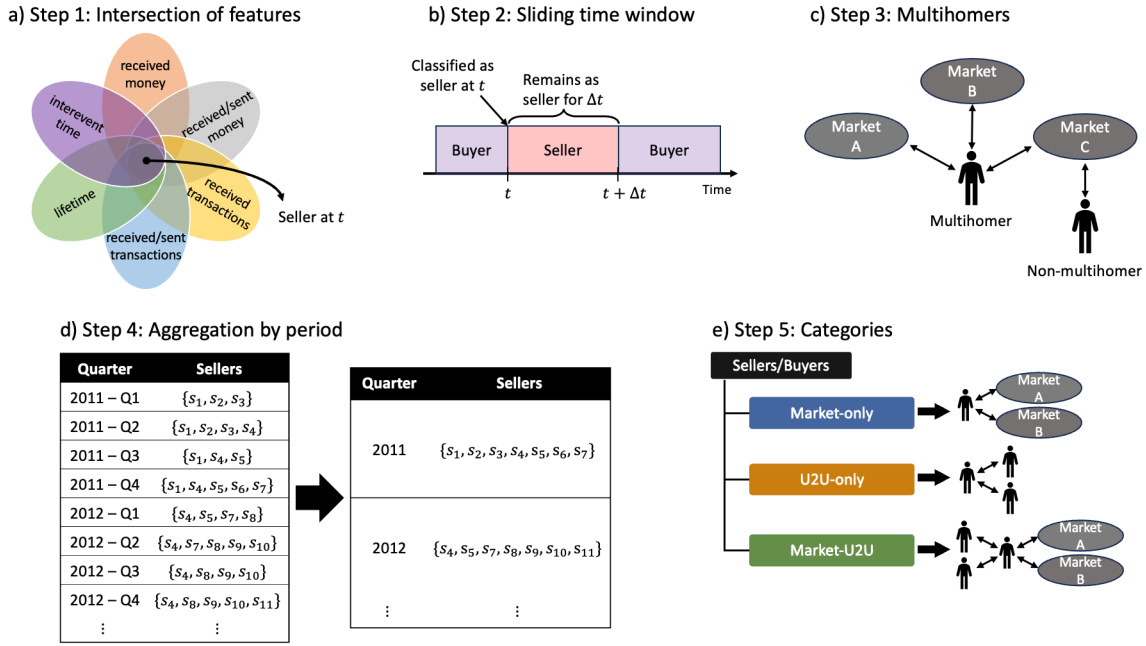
a) Step 1: Intersection of features

received money

interevent time

received/sent money

lifetime

received transactions

received/sent transactions

Seller at $t$

b) Step 2: Sliding time window

Classified as seller at $t$

Remains as seller for $\Delta t$

| Buyer | Seller | Buyer |
|---|---|---|

$t$

$t + \Delta t$

Time

c) Step 3: Multihomers

Market B

Market A

Market C

Multihomer

Non-multihomer

d) Step 4: Aggregation by period

| Quarter | Sellers |
|---|---|
| 2011 – Q1 | $\{s_1, s_2, s_3\}$ |
| 2011 – Q2 | $\{s_1, s_2, s_3, s_4\}$ |
| 2011 – Q3 | $\{s_1, s_4, s_5\}$ |
| 2011 – Q4 | $\{s_1, s_4, s_5, s_6, s_7\}$ |
| 2012 – Q1 | $\{s_4, s_5, s_7, s_8\}$ |
| 2012 – Q2 | $\{s_4, s_7, s_8, s_9, s_{10}\}$ |
| 2012 – Q3 | $\{s_4, s_8, s_9, s_{10}\}$ |
| 2012 – Q4 | $\{s_4, s_8, s_9, s_{10}, s_{11}\}$ |
| ⋮ | ⋮ |

| Quarter | Sellers |
|---|---|
| 2011 | $\{s_1, s_2, s_3, s_4, s_5, s_6, s_7\}$ |
| 2012 | $\{s_4, s_5, s_7, s_8, s_9, s_{10}, s_{11}\}$ |
| ⋮ | ⋮ |

e) Step 5: Categories

Sellers/Buyers

Market-only

Market A

Market B

U2U-only

Market-U2U

Market A

Market B